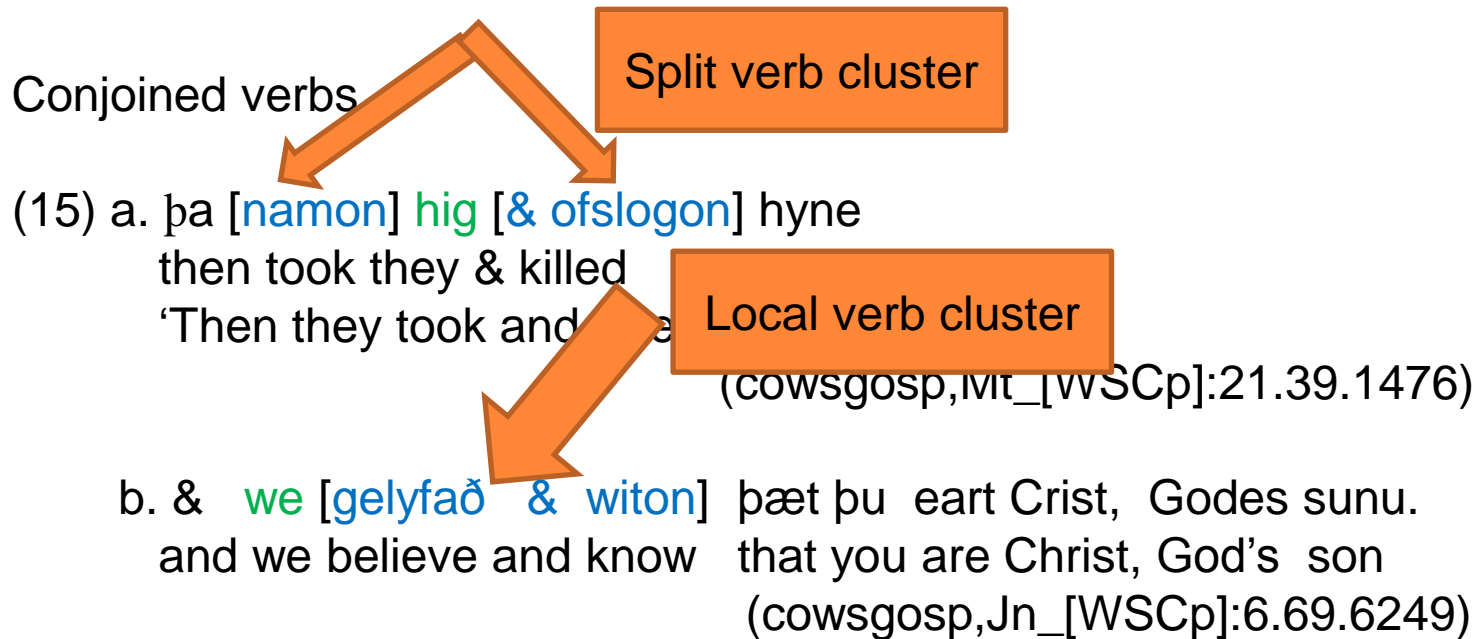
Conjoined verbs

Split verb cluster

(15) a. þa [namon] hig [& ofslogon] hyne
then took they & killed
'Then they took and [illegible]

Local verb cluster

(cowsgosp,Mt_[WSCp]:21.39.1476)

b. & we [gelyfað & witon] þæt þu eart Crist, Godes sunu.
and we believe and know that you are Christ, God's son
(cowsgosp,Jn_[WSCp]:6.69.6249)